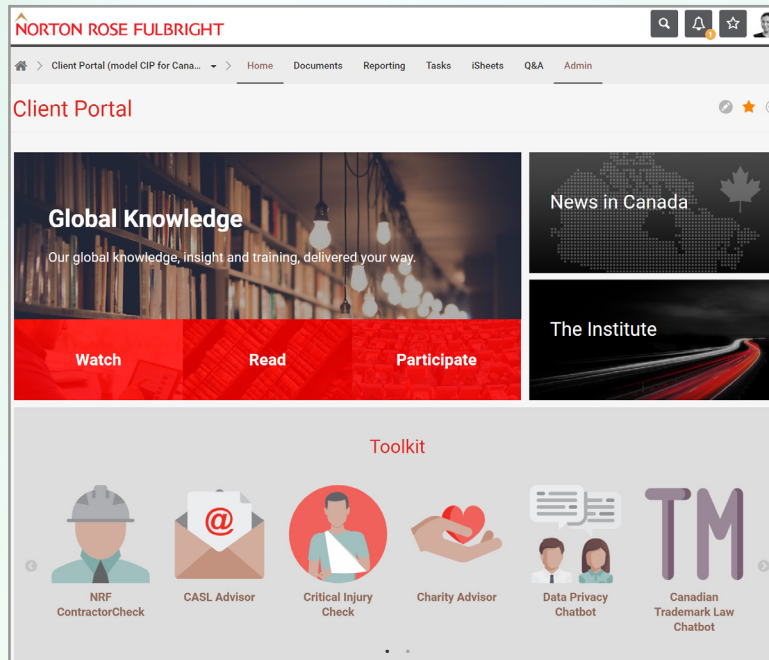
NORTON ROSE FULBRIGHT

1

Client Portal (model CIP for Cana...

Home
Documents
Reporting
Tasks
iSheets
Q&A
Admin

Client Portal

Global Knowledge

Our global knowledge, insight and training, delivered your way.

Watch
Read
Participate

News in Canada

The Institute

Toolkit

NRF ContractorCheck

CASL Advisor

Critical Injury Check

Charity Advisor

Data Privacy Chatbot

TM

Canadian Trademark Law Chatbot